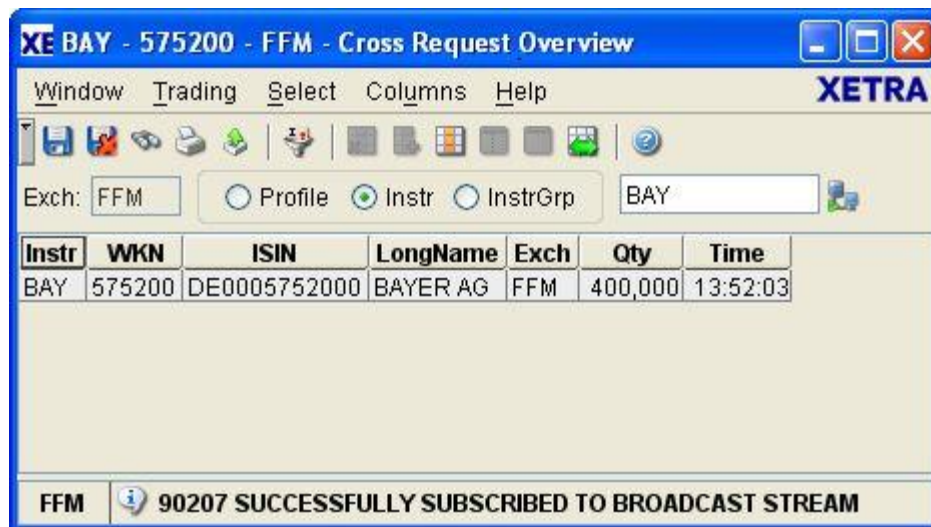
XE BAY - 575200 - FFM - Cross Request Overview

Window Trading Select Columns Help XETRA

Exch: FFM  Profile  Instr  InstrGrp  BAY

| Instr | WKN | ISIN | LongName | Exch | Qty | Time |
|---|---|---|---|---|---|---|
| BAY | 575200 | DE0005752000 | BAYER AG | FFM | 400,000 | 13:52:03 |

FFM  90207 SUCCESSFULLY SUBSCRIBED TO BROADCAST STREAM